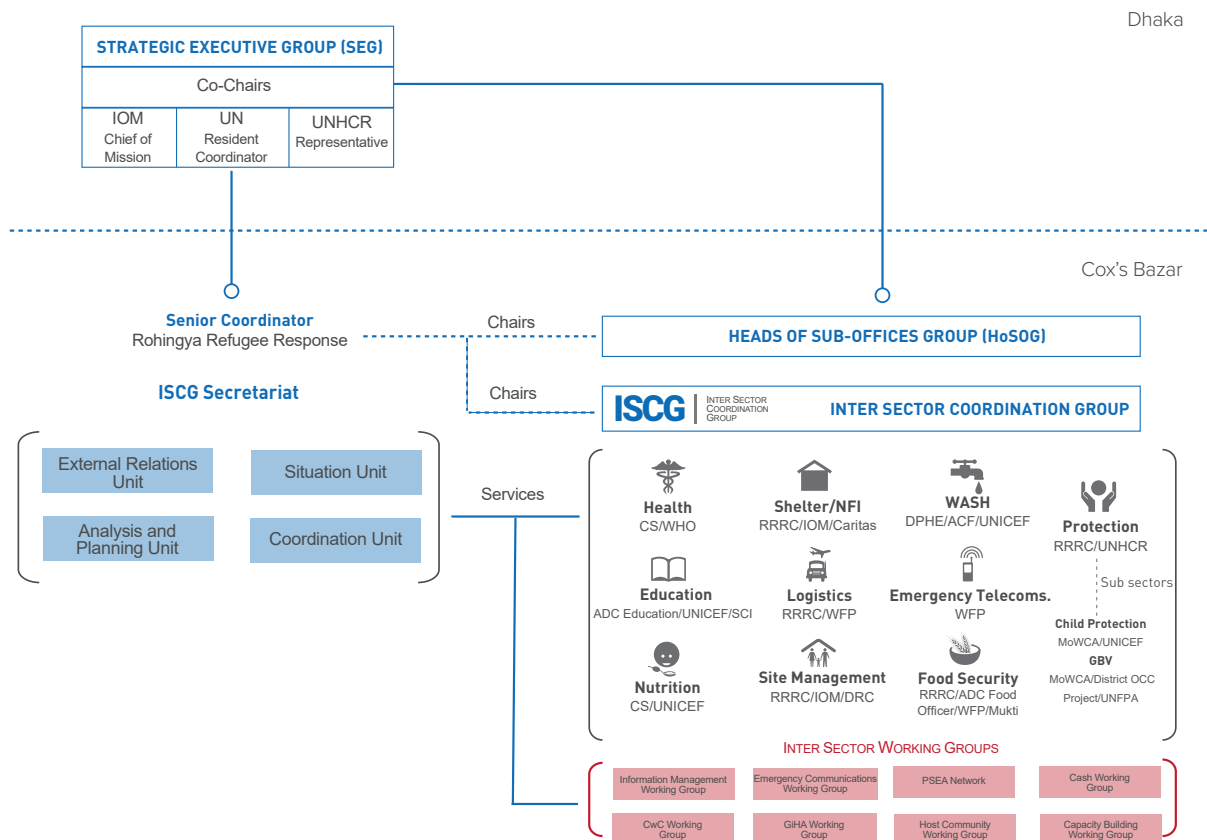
Dhaka

STRATEGIC EXECUTIVE GROUP (SEG)

Co-Chairs

IOM
Chief of Mission

UN
Resident Coordinator

UNHCR
Representative

Cox's Bazar

Senior Coordinator
Rohingya Refugee Response

Chairs

HEADS OF SUB-OFFICES GROUP (HoSOG)

Chairs

ISCG | INTER SECTOR COORDINATION GROUP

INTER SECTOR COORDINATION GROUP

ISCG Secretariat

External Relations Unit

Situation Unit

Analysis and Planning Unit

Coordination Unit

Services

Health
CS/WHO

Shelter/NFI
RRRC/IOM/Caritas

WASH
DPHE/ACF/UNICEF

Protection
RRRC/UNHCR

Sub sectors

Education
ADC Education/UNICEF/SCI

Logistics
RRRC/WFP

Emergency Telecoms.
WFP

Child Protection
MoWCA/UNICEF

GBV
MoWCA/District OCC Project/UNFPA

Nutrition
CS/UNICEF

Site Management
RRRC/IOM/DRC

Food Security
RRRC/ADC Food Officer/WFP/Mukti

INTER SECTOR WORKING GROUPS

Information Management Working Group

Emergency Communications Working Group

PSEA Network

Cash Working Group

CwC Working Group

GiHA Working Group

Host Community Working Group

Capacity Building Working Group